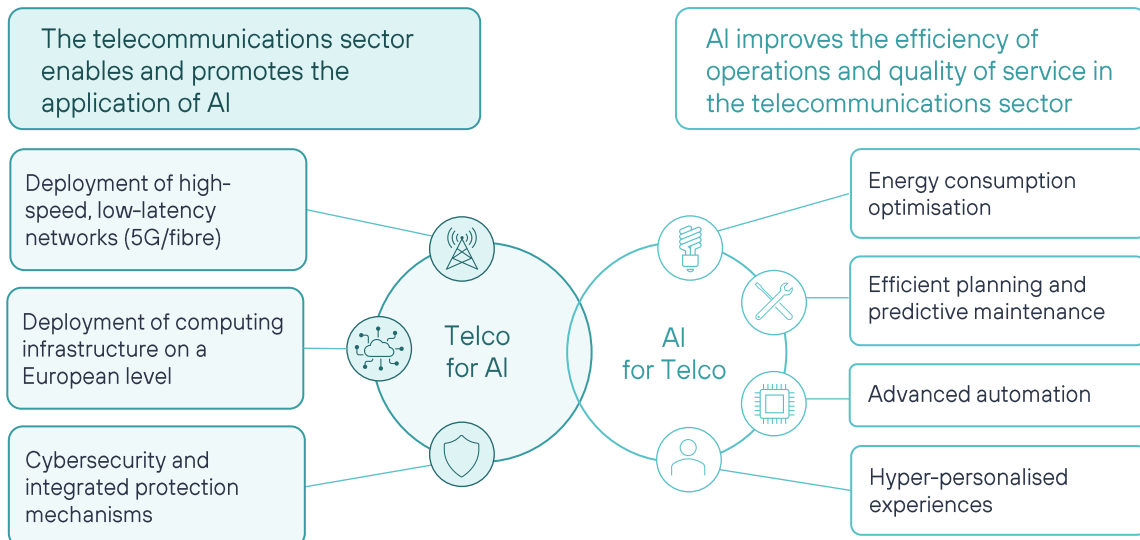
The telecommunications sector enables and promotes the application of AI

AI improves the efficiency of operations and quality of service in the telecommunications sector

Deployment of high-speed, low-latency networks (5G/fibre)

Deployment of computing infrastructure on a European level

Cybersecurity and integrated protection mechanisms

Telco for AI

AI for Telco

Energy consumption optimisation

Efficient planning and predictive maintenance

Advanced automation

Hyper-personalised experiences